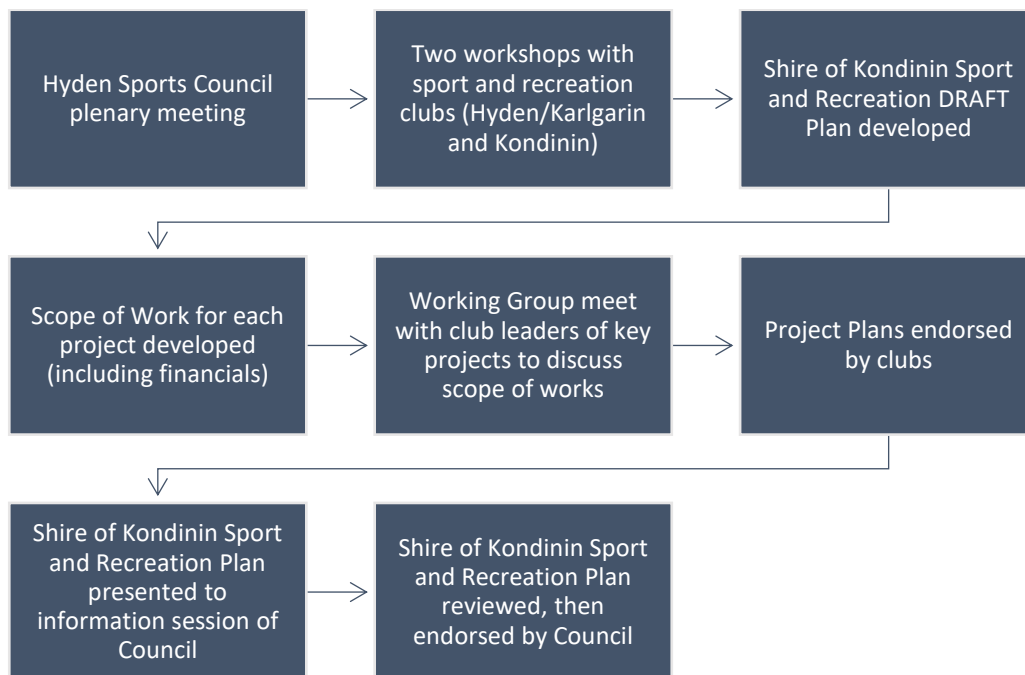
Hyden Sports Council plenary meeting

Two workshops with sport and recreation clubs (Hyden/Karlgarin and Kondinin)

Shire of Kondinin Sport and Recreation DRAFT Plan developed

Scope of Work for each project developed (including financials)

Working Group meet with club leaders of key projects to discuss scope of works

Project Plans endorsed by clubs

Shire of Kondinin Sport and Recreation Plan presented to information session of Council

Shire of Kondinin Sport and Recreation Plan reviewed, then endorsed by Council